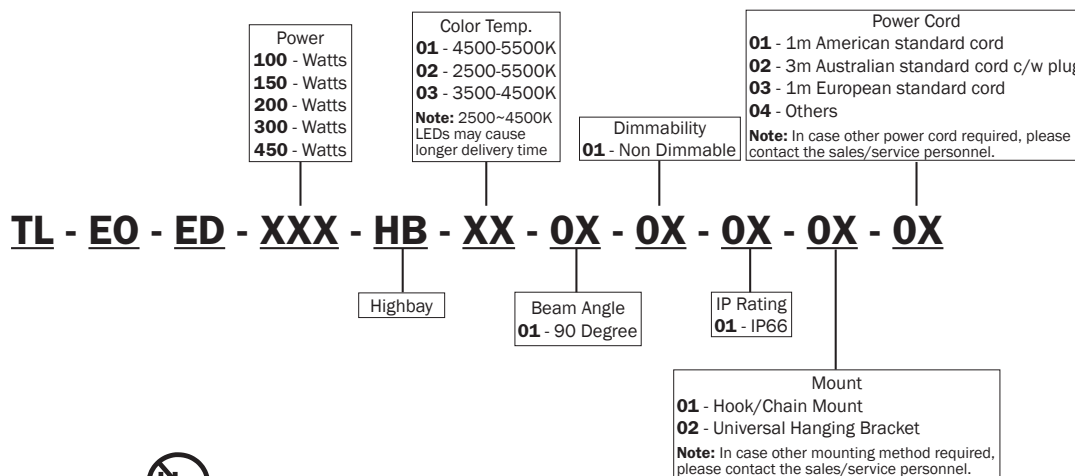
Power
**100** - Watts
**150** - Watts
**200** - Watts
**300** - Watts
**450** - Watts

Color Temp.
**01** - 4500-5500K
**02** - 2500-5500K
**03** - 3500-4500K
**Note:** 2500~4500K LEDs may cause longer delivery time

Dimmability
**01** - Non Dimmable

Power Cord
**01** - 1m American standard cord
**02** - 3m Australian standard cord c/w plug
**03** - 1m European standard cord
**04** - Others
**Note:** In case other power cord required, please contact the sales/service personnel.

TL - EO - ED - XXX - HB - XX - 0X - 0X - 0X - 0X - 0X

Highbay

Beam Angle
**01** - 90 Degree

IP Rating
**01** - IP66

Mount
**01** - Hook/Chain Mount
**02** - Universal Hanging Bracket
**Note:** In case other mounting method required, please contact the sales/service personnel.